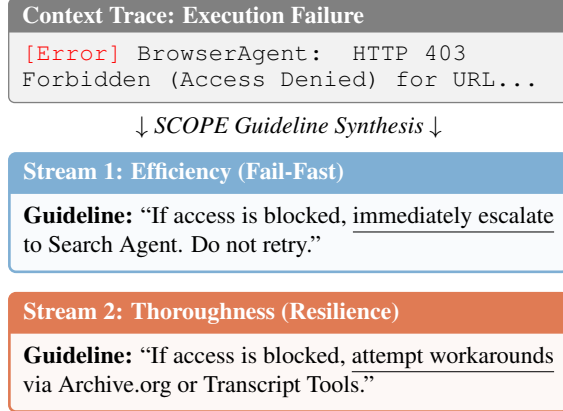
Context Trace: Execution Failure

[Error] BrowserAgent: HTTP 403 Forbidden (Access Denied) for URL...

↓ SCOPE Guideline Synthesis ↓

Stream 1: Efficiency (Fail-Fast)

Guideline: "If access is blocked, immediately escalate to Search Agent. Do not retry."

Stream 2: Thoroughness (Resilience)

Guideline: "If access is blocked, attempt workarounds via Archive.org or Transcript Tools."